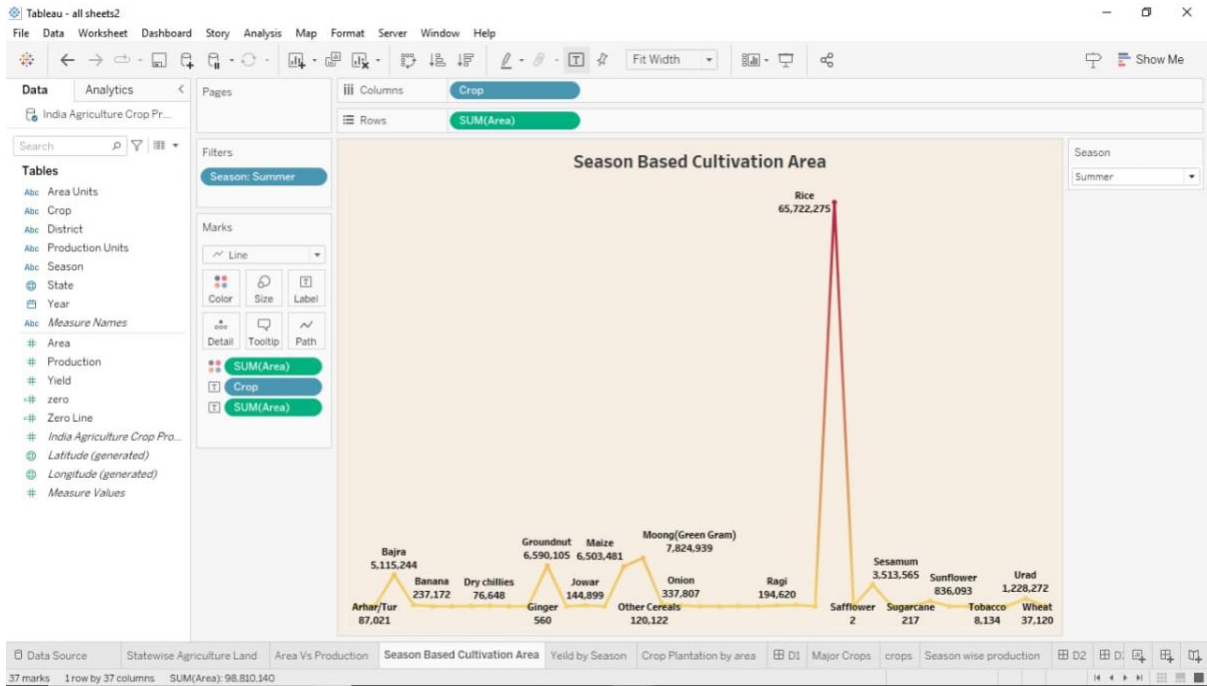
Tableau - all sheets2

File Data Worksheet Dashboard Story Analysis Map Format Server Window Help

Fit Width

Show Me

Data Analytics

India Agriculture Crop Pr...

Search

Tables

Area Units
Crop
District
Production Units
Season
State
Year
Measure Names
Area
Production
Yield
zero
Zero Line
India Agriculture Crop Pro...
Latitude (generated)
Longitude (generated)
Measure Values

Pages

Filters

Season: Summer

Marks

Line

Color Size Label

Detail Tooltip Path

SUM(Area)
Crop
SUM(Area)

Columns Crop

Rows SUM(Area)

Season Based Cultivation Area

Rice 65,722,275

Bajra 5,115,244
Banana 237,172
Dry chillies 76,648
Arhar/Tur 87,021
Groundnut 6,590,105
Maize 6,503,481
Ginger 560
Jowar 144,899
Moong(Green Gram) 7,824,939
Onion 337,807
Other Cereals 120,122
Ragi 194,620
Safflower 2
Sesamum 3,513,565
Sugarcane 217
Sunflower 836,093
Tobacco 8,134
Urad 1,228,272
Wheat 37,120

Season

Summer

Data Source | Statewise Agriculture Land | Area Vs Production | Season Based Cultivation Area | Yeild by Season | Crop Plantation by area | D1 | Major Crops | crops | Season wise production | D2 | D

37 marks 1 row by 37 columns SUM(Area): 98,810,140